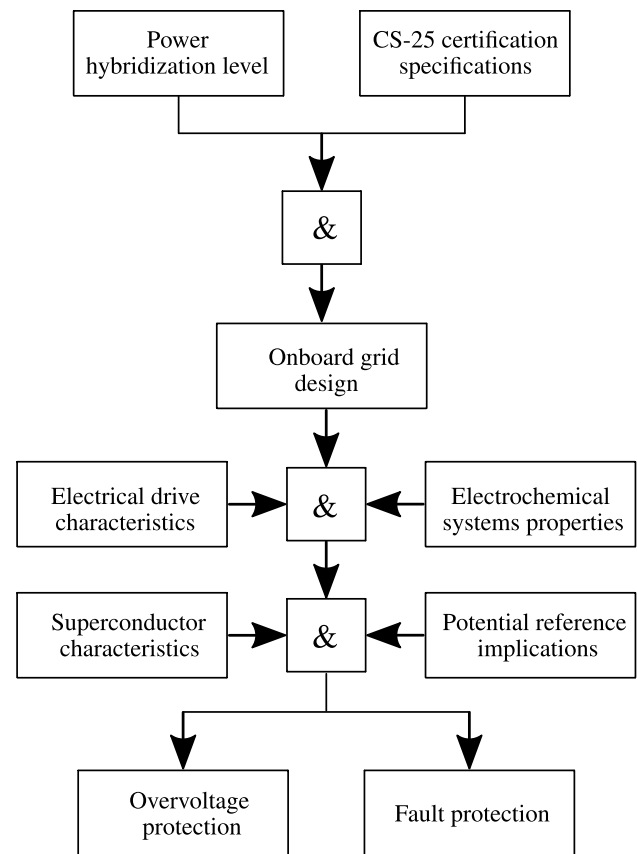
Power hybridization level

CS-25 certification specifications

&

Onboard grid design

Electrical drive characteristics

&

Electrochemical systems properties

Superconductor characteristics

&

Potential reference implications

Overvoltage protection

Fault protection